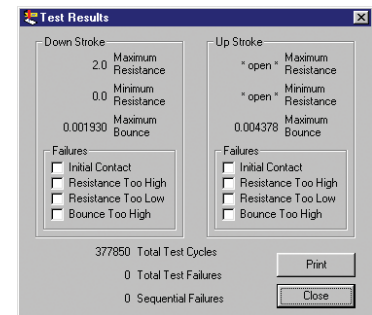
Test Results

Down Stroke

2.0 Maximum Resistance

0.0 Minimum Resistance

0.001930 Maximum Bounce

Failures
Initial Contact
Resistance Too High
Resistance Too Low
Bounce Too High

Up Stroke

" open " Maximum Resistance

" open " Minimum Resistance

0.004378 Maximum Bounce

Failures
Initial Contact
Resistance Too High
Resistance Too Low
Bounce Too High

377850 Total Test Cycles

0 Total Test Failures

0 Sequential Failures

Print

Close